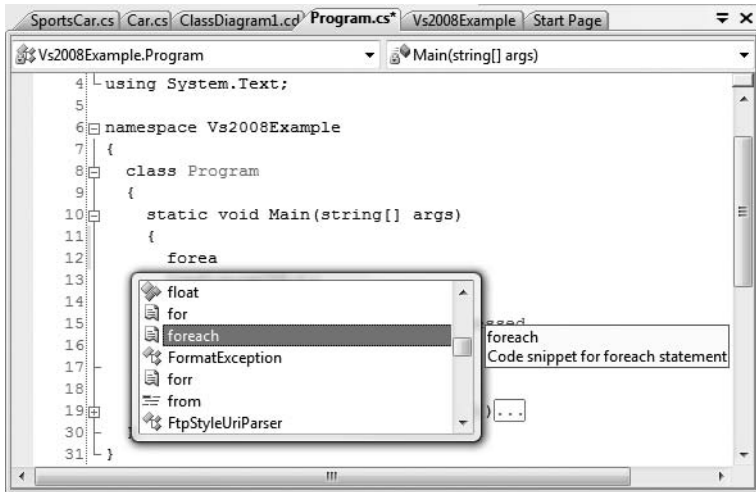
SportsCar.cs | Car.cs | ClassDiagram1.cd | Program.cs* | Vs2008Example | Start Page

Vs2008Example.Program
Main(string[] args)

4 using System.Text;
5
6 namespace Vs2008Example
7 {
8 class Program
9 {
10 static void Main(string[] args)
11 {
12 forea
13
14
15 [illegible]
16
17
18
19 )...
30 }
31 }

float
for
foreach
FormatException
forr
from
FtpStyleUriParser

foreach
Code snippet for foreach statement